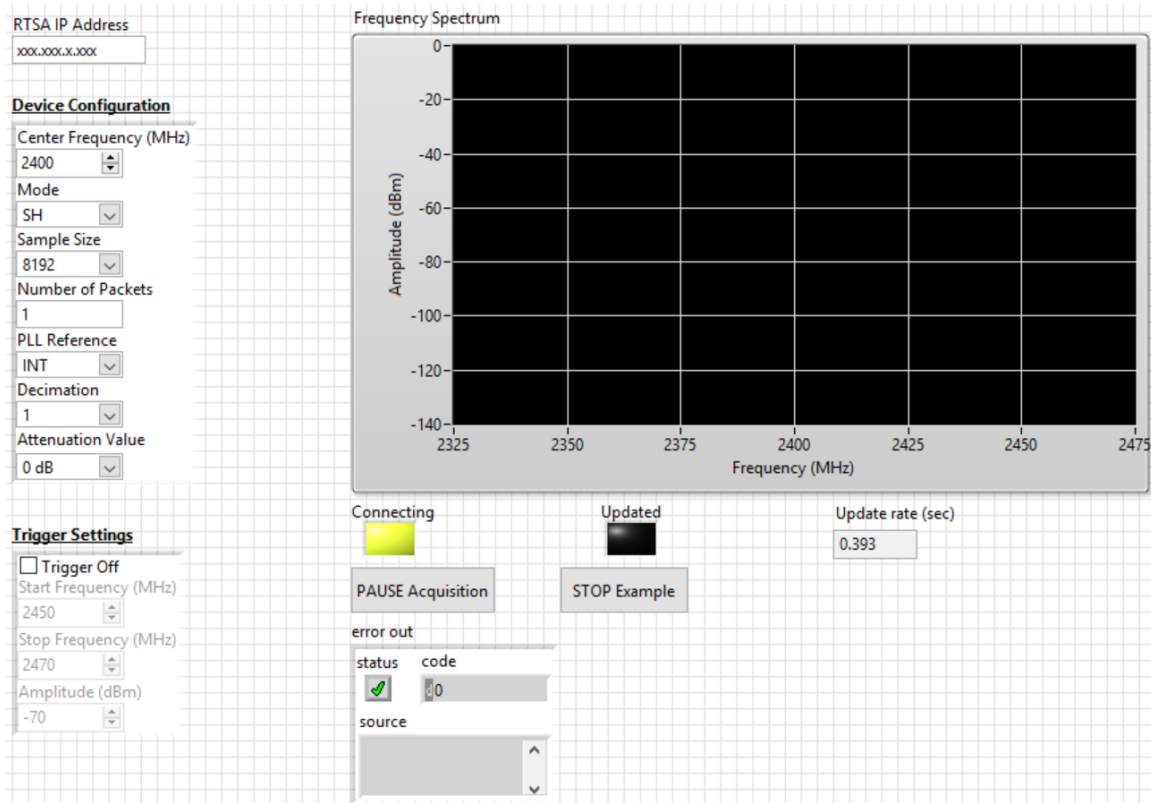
RTSA IP Address
xxx.xxx.x.xxx

Device Configuration

Center Frequency (MHz)
2400
Mode
SH
Sample Size
8192
Number of Packets
1
PLL Reference
INT
Decimation
1
Attenuation Value
0 dB

Trigger Settings

Trigger Off
Start Frequency (MHz)
2450
Stop Frequency (MHz)
2470
Amplitude (dBm)
-70

Frequency Spectrum

| Amplitude (dBm) |
|---|
| 0 |
| -20 |
| -40 |
| -60 |
| -80 |
| -100 |
| -120 |
| -140 |

2325 2350 2375 2400 2425 2450 2475
Frequency (MHz)

Connecting
Updated
Update rate (sec)
0.393

PAUSE Acquisition
STOP Example

error out
status
code
d0
source